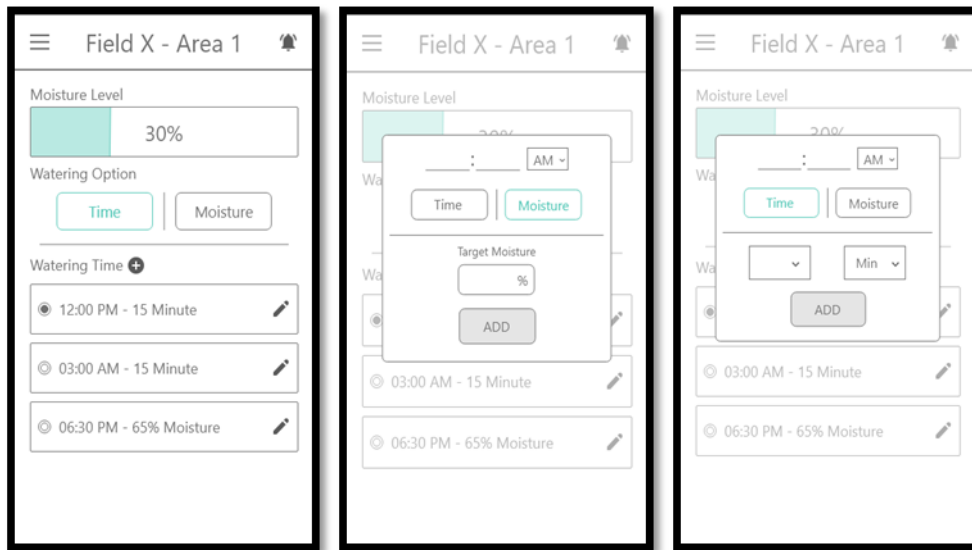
Field X - Area 1

Moisture Level

30%

Watering Option

Time

Moisture

Watering Time

12:00 PM - 15 Minute

03:00 AM - 15 Minute

06:30 PM - 65% Moisture

Field X - Area 1

Moisture Level

30%

Wa

:

AM

Time

Moisture

Target Moisture

%

ADD

Wa

03:00 AM - 15 Minute

06:30 PM - 65% Moisture

Field X - Area 1

Moisture Level

30%

Wa

:

AM

Time

Moisture

Min

ADD

Wa

03:00 AM - 15 Minute

06:30 PM - 65% Moisture